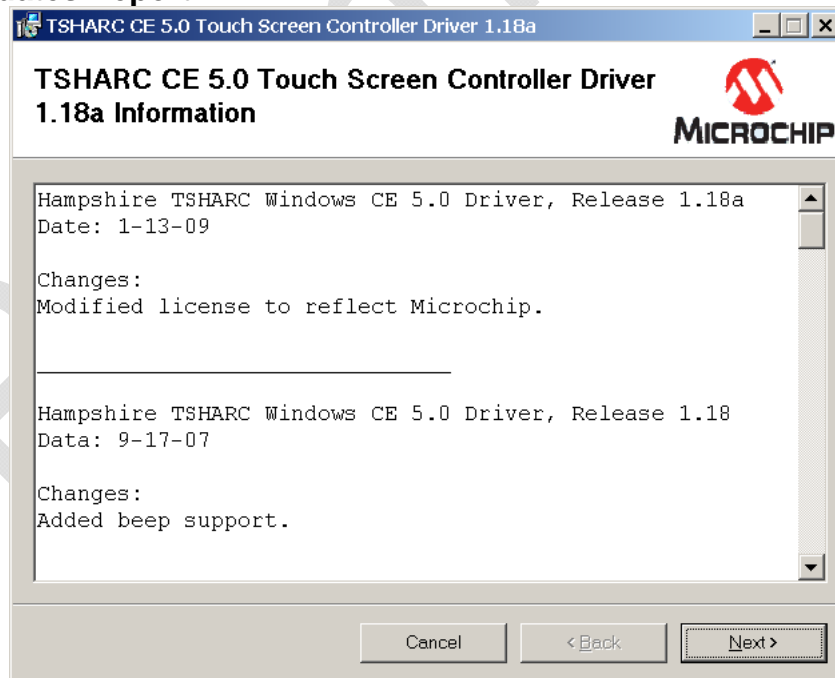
TSHARC CE 5.0 Touch Screen Controller Driver 1.18a

TSHARC CE 5.0 Touch Screen Controller Driver 1.18a Information

MICROCHIP

Hampshire TSHARC Windows CE 5.0 Driver, Release 1.18a
Date: 1-13-09

Changes:
Modified license to reflect Microchip.

______________________________

Hampshire TSHARC Windows CE 5.0 Driver, Release 1.18
Data: 9-17-07

Changes:
Added beep support.

Cancel | < Back | Next >